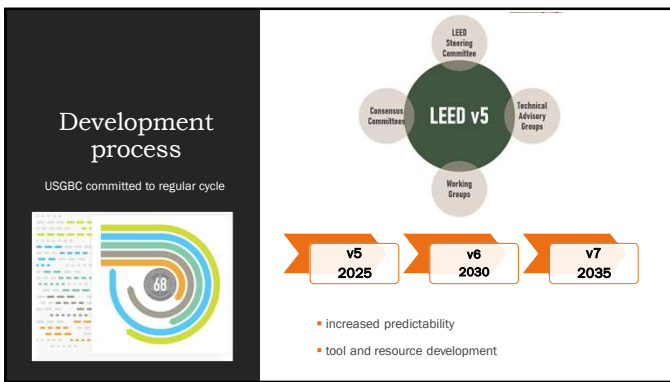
Development process

USGBC committed to regular cycle

68

LEED Steering Committee

Consensus Committees

LEED v5

Technical Advisory Groups

Working Groups

v5
2025

v6
2030

v7
2035

▪ increased predictability

▪ tool and resource development